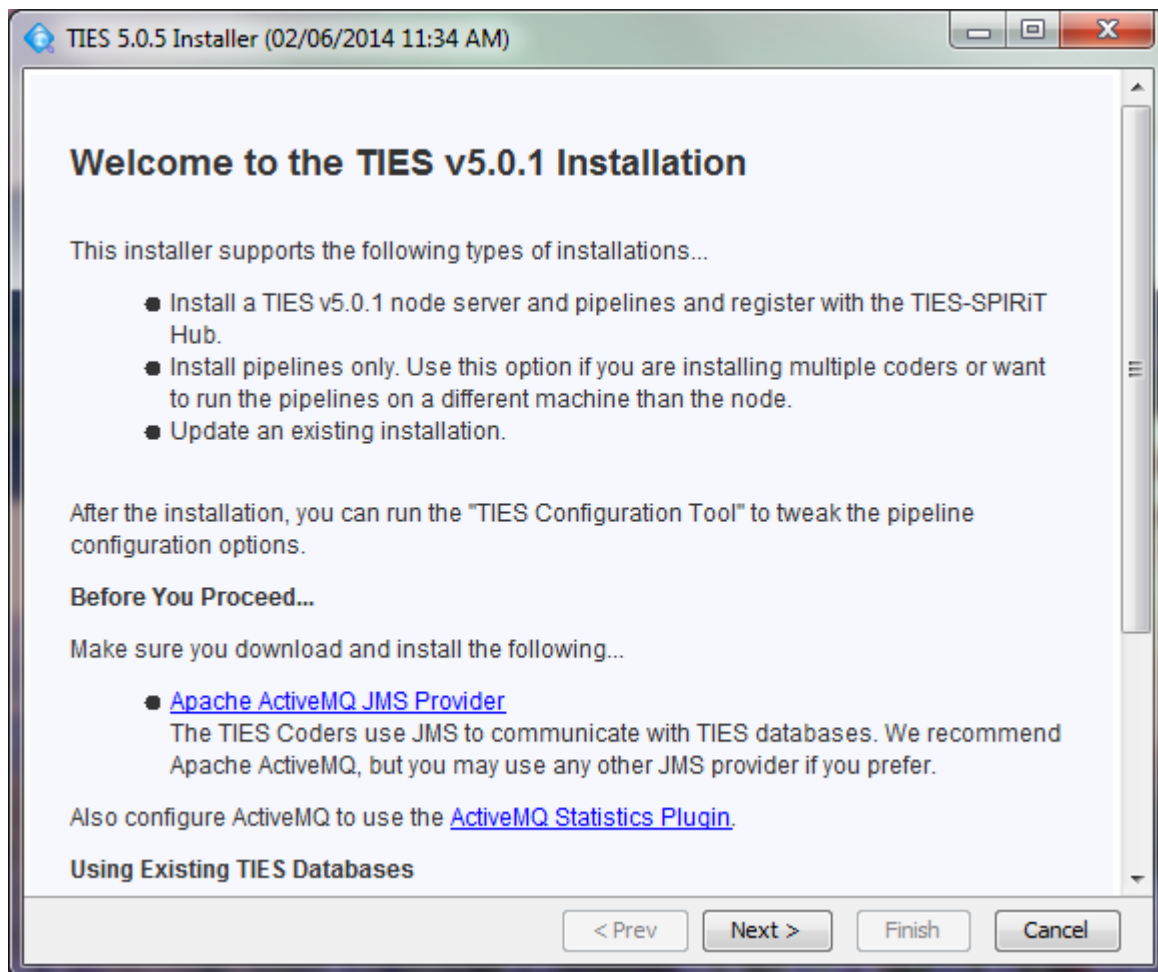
TIES 5.0.5 Installer (02/06/2014 11:34 AM)

Welcome to the TIES v5.0.1 Installation

This installer supports the following types of installations...

- Install a TIES v5.0.1 node server and pipelines and register with the TIES-SPIRiT Hub.
- Install pipelines only. Use this option if you are installing multiple coders or want to run the pipelines on a different machine than the node.
- Update an existing installation.

After the installation, you can run the "TIES Configuration Tool" to tweak the pipeline configuration options.

Before You Proceed...

Make sure you download and install the following...

- Apache ActiveMQ JMS Provider
The TIES Coders use JMS to communicate with TIES databases. We recommend Apache ActiveMQ, but you may use any other JMS provider if you prefer.

Also configure ActiveMQ to use the ActiveMQ Statistics Plugin.

Using Existing TIES Databases

< Prev
Next >
Finish
Cancel